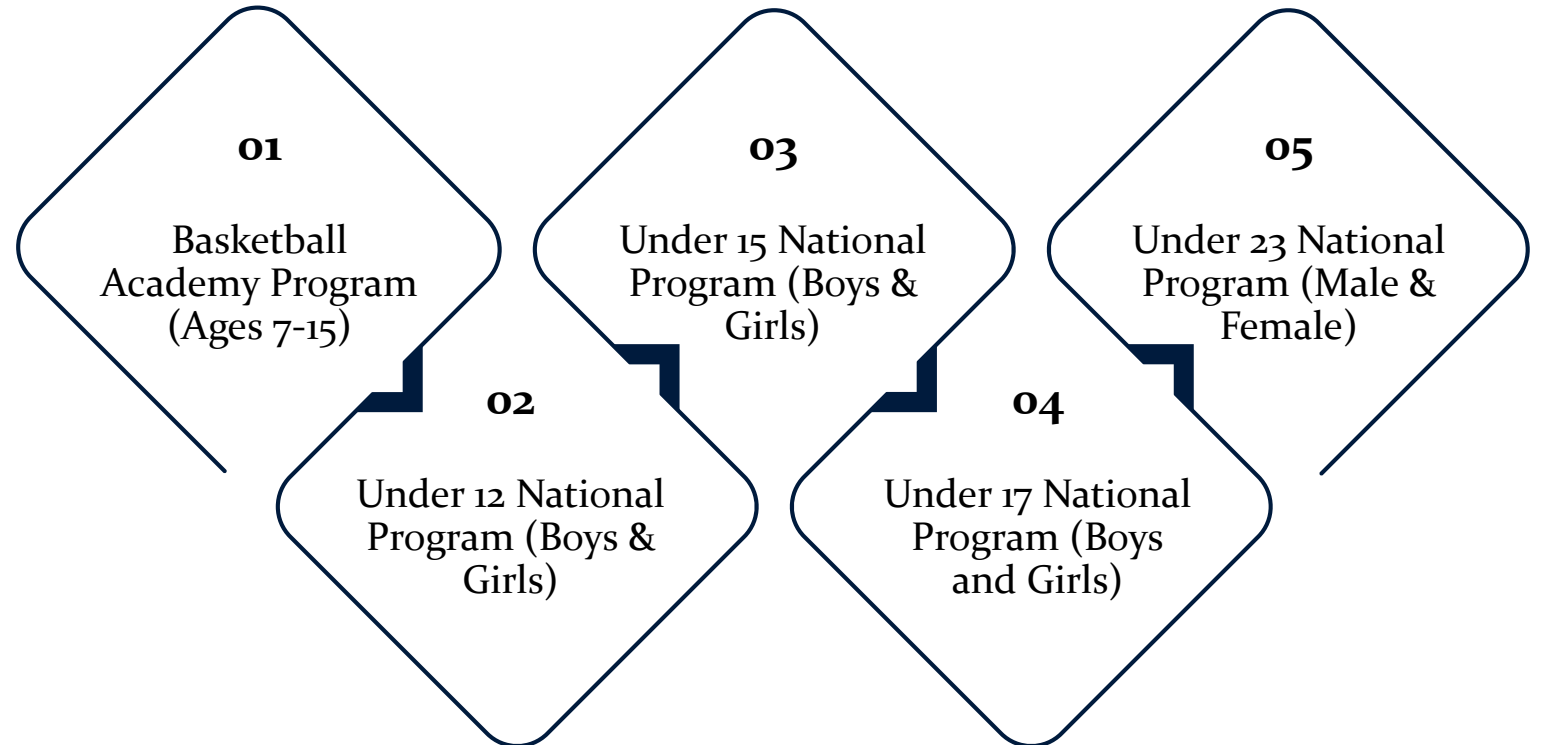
01

Basketball Academy Program (Ages 7-15)

02

Under 12 National Program (Boys & Girls)

03

Under 15 National Program (Boys & Girls)

04

Under 17 National Program (Boys and Girls)

05

Under 23 National Program (Male & Female)